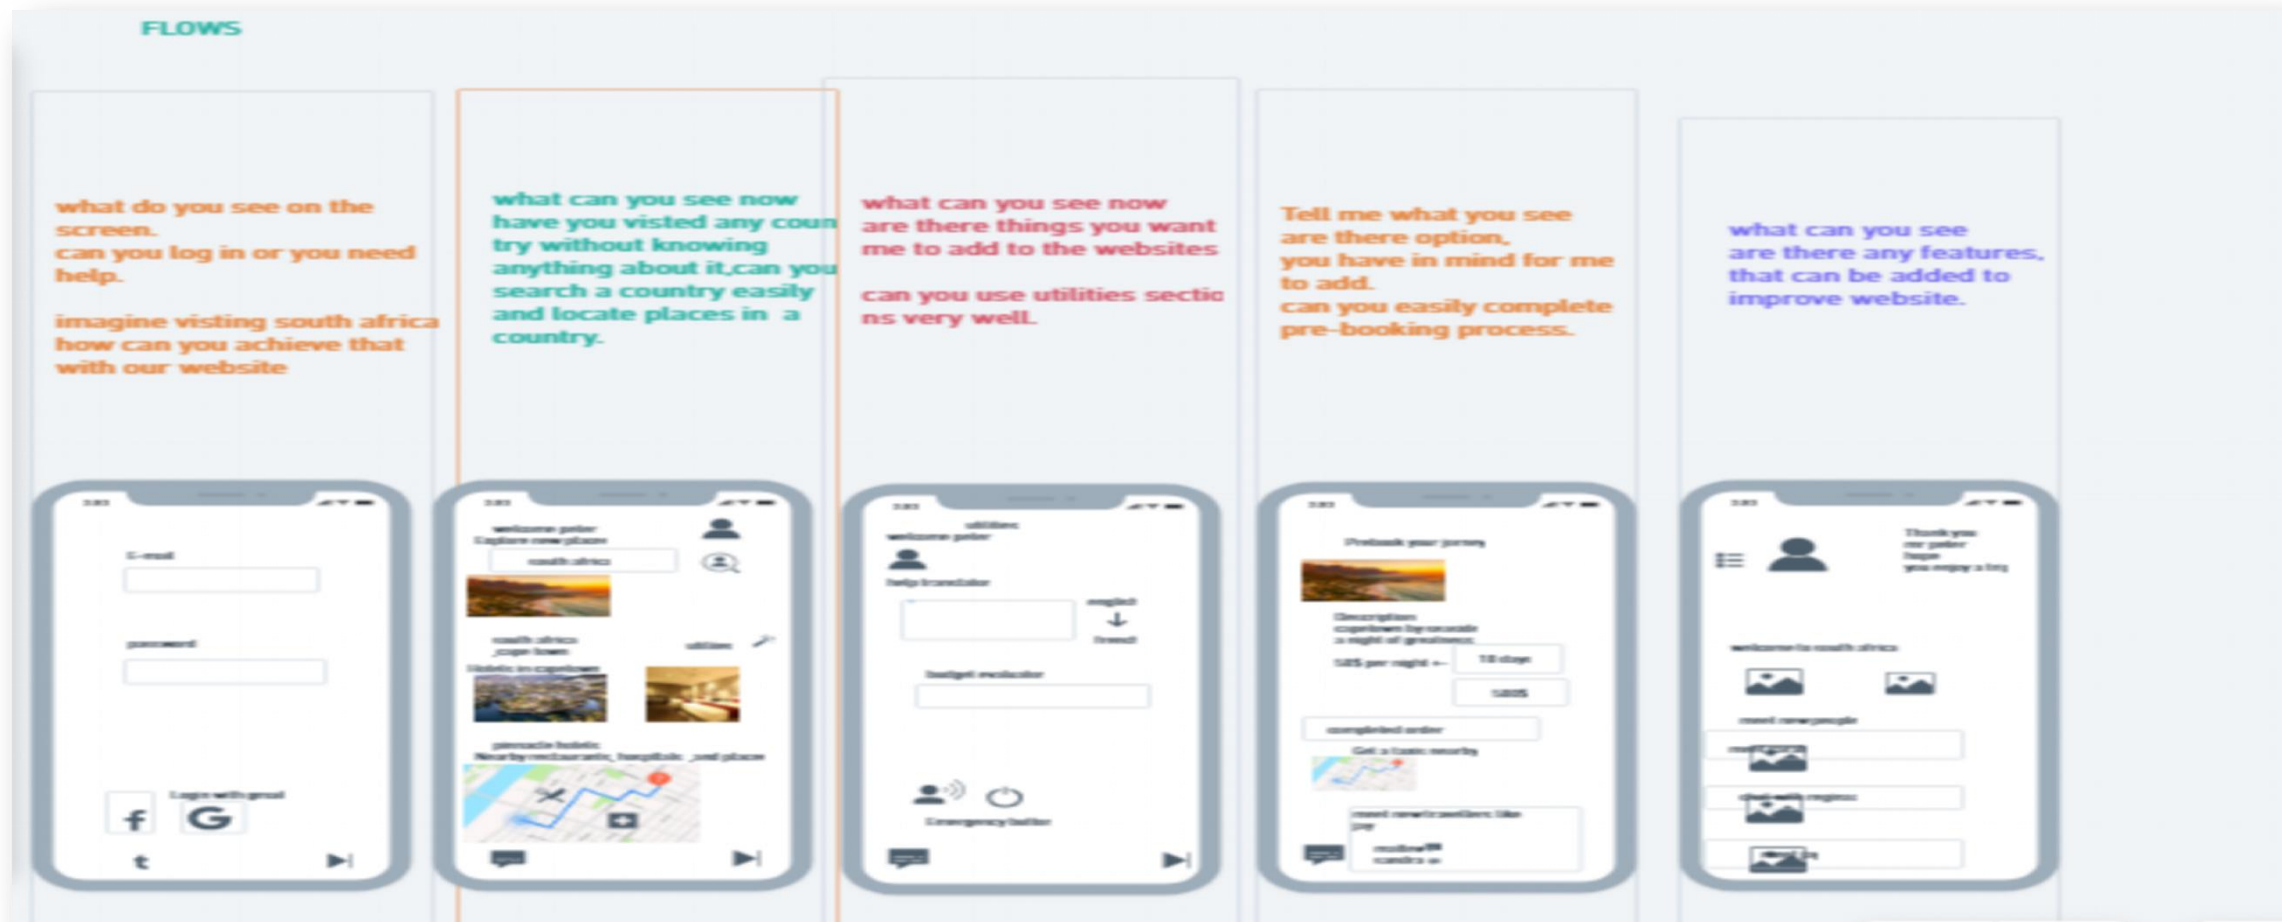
FLOWS

what do you see on the screen.
can you log in or you need help.

imagine visting south africa how can you achieve that with our website

E-mail

password

Login with gmail

what can you see now
have you visted any country without knowing anything about it,can you search a country easily and locate places in a country.

welcome peter
Explore new place

south africa

south africa
,cape town

utilities

Hotels in capetown

pinnacle hotels
Nearby restaurants, hospitals ,and places

what can you see now
are there things you want me to add to the websites

can you use utilities sections very well.

utilities
welcome peter

help translator

english
french

budget evaluator

Emergency button

Tell me what you see
are there option,
you have in mind for me to add.
can you easily complete pre-booking process.

Prebook your journey

Description
capetown by seaside
a night of greatness

10 days

500$

completed order

Get a taxis nearby

meet new travellers like you

what can you see
are there any features, that can be added to improve website.

Thank you
mr peter
hope
you enjoy a trip

welcome to south africa

meet new people